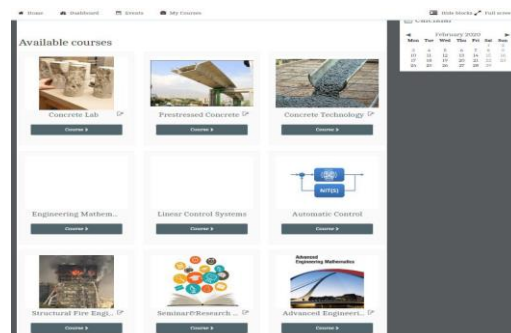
Home   Dashboard   Events   My Courses

Hide blocks   Full screen

Available courses

Concrete Lab
Course

Prestressed Concrete
Course

Concrete Technology
Course

Engineering Mathem...
Course

Linear Control Systems
Course

$N(T(t))$

Automatic Control
Course

Structural Fire Engi...
Course

Seminar&Research ...
Course

Advanced Engineering Mathematics

Advanced Engineeri...
Course

February 2020
| Mon | Tue | Wed | Thu | Fri | Sat | Sun |
|---|---|---|---|---|---|---|
| | | | | | 1 | 2 |
| 3 | 4 | 5 | 6 | 7 | 8 | 9 |
| 10 | 11 | 12 | 13 | 14 | 15 | 16 |
| 17 | 18 | 19 | 20 | 21 | 22 | 23 |
| 24 | 25 | 26 | 27 | 28 | 29 | |